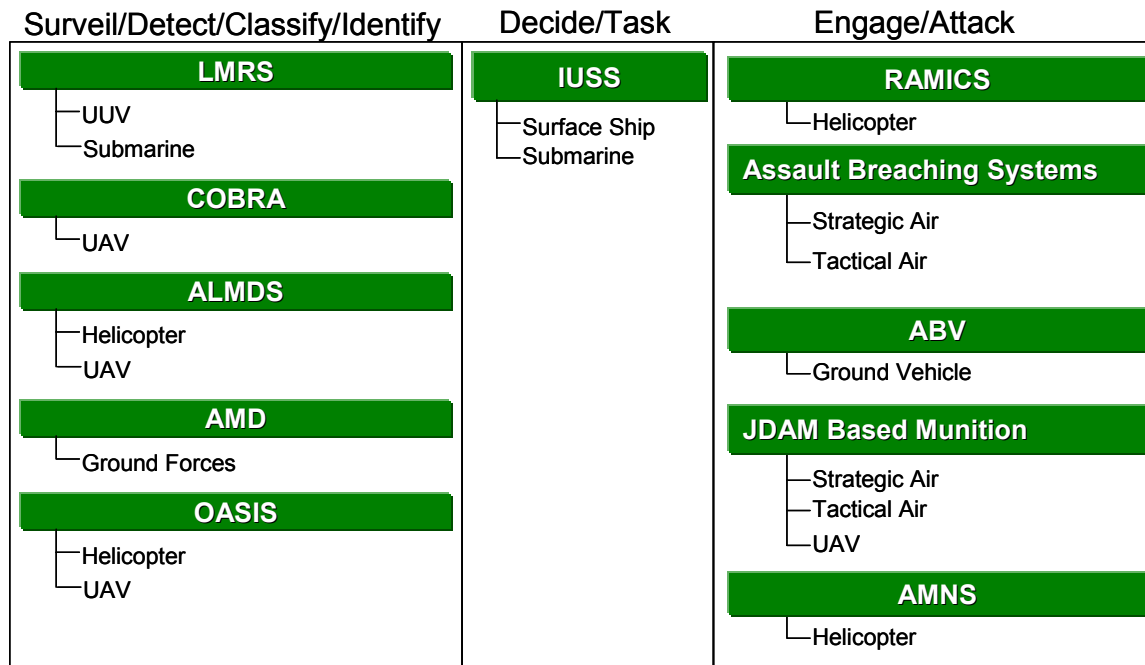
Surveil/Detect/Classify/Identify

LMRS
UUV
Submarine

COBRA
UAV

ALMDS
Helicopter
UAV

AMD
Ground Forces

OASIS
Helicopter
UAV

Decide/Task

IUSS
Surface Ship
Submarine

Engage/Attack

RAMICS
Helicopter

Assault Breaching Systems
Strategic Air
Tactical Air

ABV
Ground Vehicle

JDAM Based Munition
Strategic Air
Tactical Air
UAV

AMNS
Helicopter